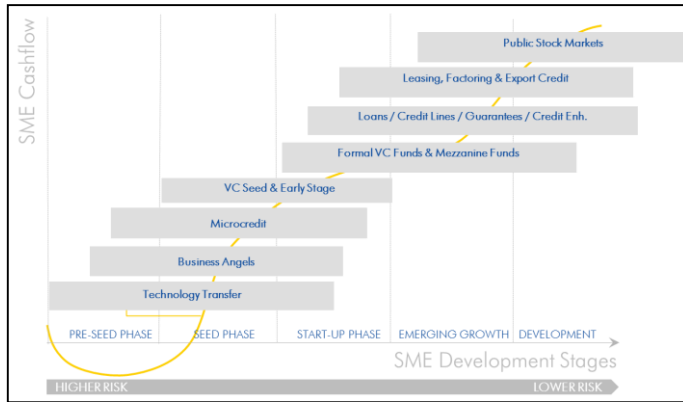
SME Cashflow

Public Stock Markets

Leasing, Factoring & Export Credit

Loans / Credit Lines / Guarantees / Credit Enh.

Formal VC Funds & Mezzanine Funds

VC Seed & Early Stage

Microcredit

Business Angels

Technology Transfer

PRE-SEED PHASE

SEED PHASE

START-UP PHASE

EMERGING GROWTH

DEVELOPMENT

SME Development Stages

HIGHER RISK

LOWER RISK